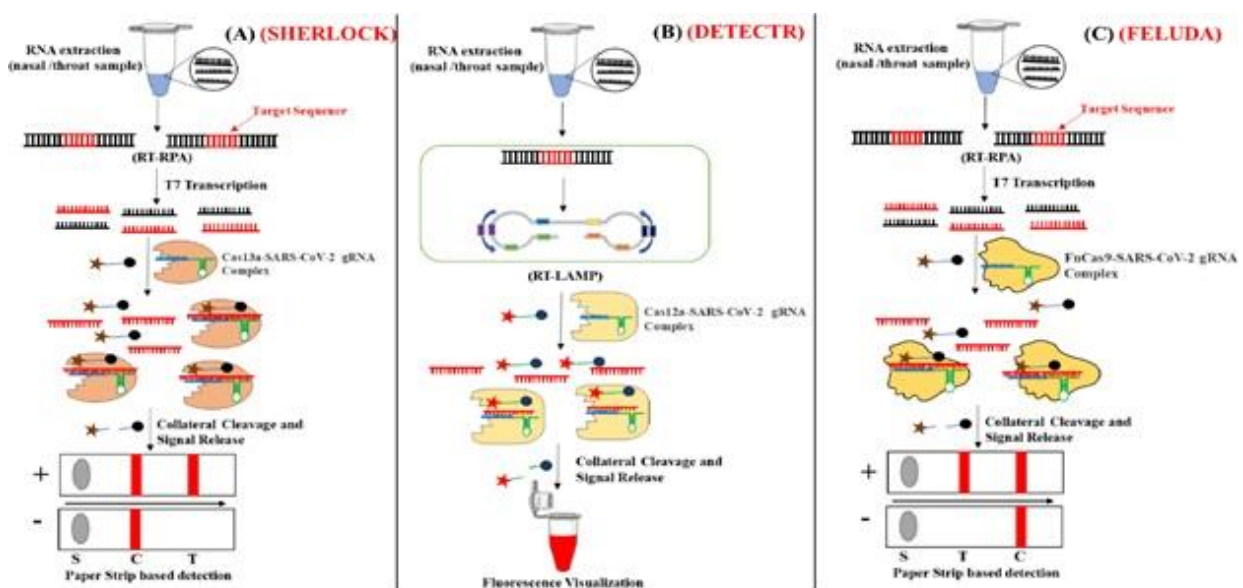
(A) (SHERLOCK)

RNA extraction (nasal /throat sample)

Target Sequence

(RT-RPA)

T7 Transcription

Cas13a-SARS-CoV-2 gRNA Complex

Collateral Cleavage and Signal Release

+

-

S C T

Paper Strip based detection

(B) (DETECTR)

RNA extraction (nasal /throat sample)

(RT-LAMP)

Cas12a-SARS-CoV-2 gRNA Complex

Collateral Cleavage and Signal Release

Fluorescence Visualization

(C) (FELUDA)

RNA extraction (nasal /throat sample)

Target Sequence

(RT-RPA)

T7 Transcription

FnCas9-SARS-CoV-2 gRNA Complex

Collateral Cleavage and Signal Release

+

-

S T C

Paper Strip based detection